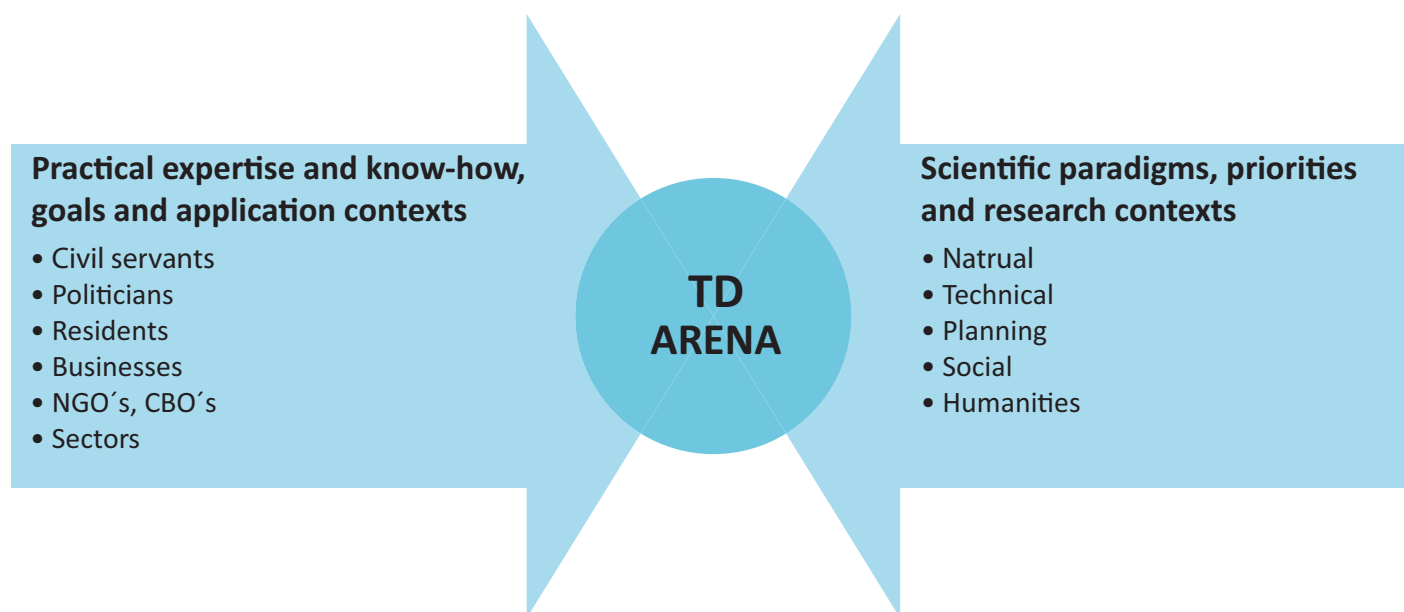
Practical expertise and know-how, goals and application contexts

• Civil servants
• Politicians
• Residents
• Businesses
• NGO´s, CBO´s
• Sectors

TD ARENA

Scientific paradigms, priorities and research contexts

• Natrual
• Technical
• Planning
• Social
• Humanities